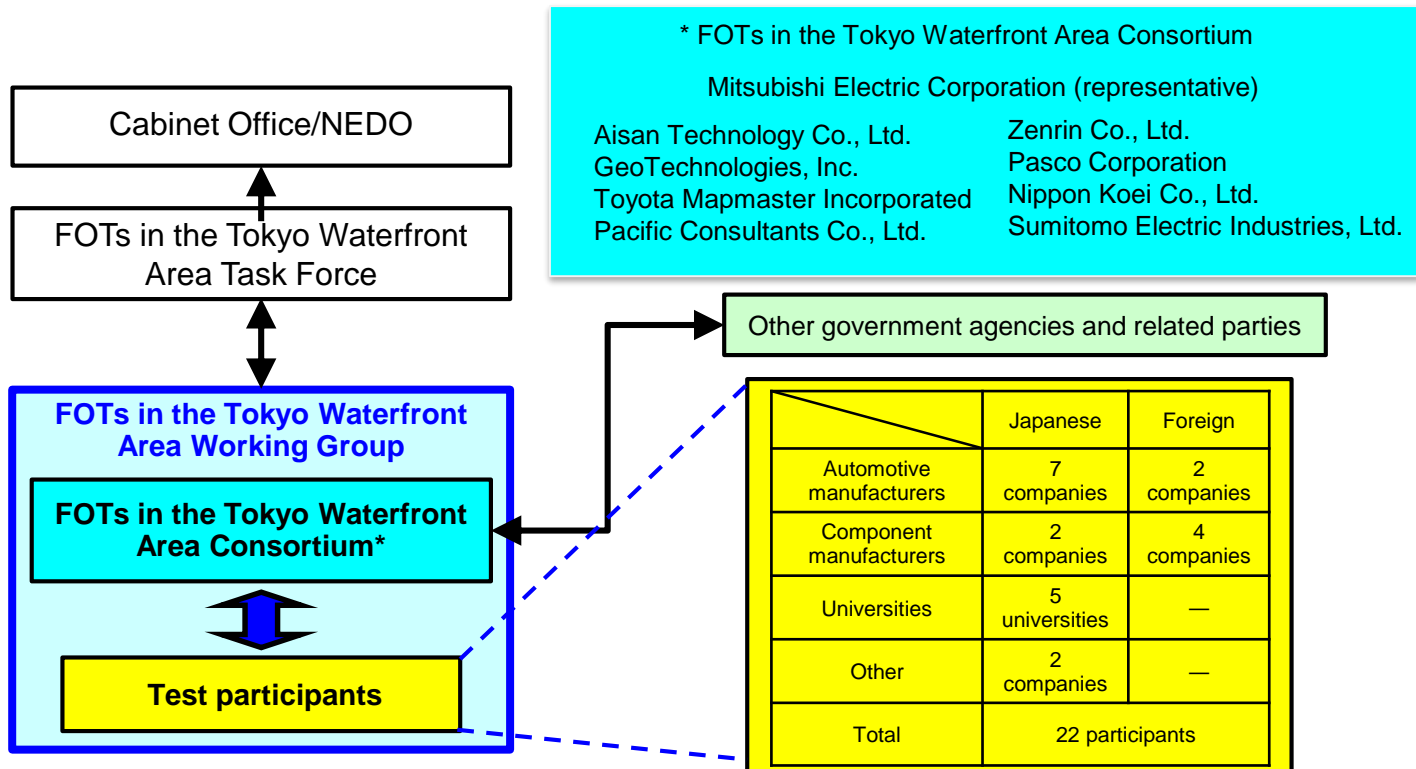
* FOTs in the Tokyo Waterfront Area Consortium

Mitsubishi Electric Corporation (representative)

Aisan Technology Co., Ltd.
GeoTechnologies, Inc.
Toyota Mapmaster Incorporated
Pacific Consultants Co., Ltd.

Zenrin Co., Ltd.
Pasco Corporation
Nippon Koei Co., Ltd.
Sumitomo Electric Industries, Ltd.

Cabinet Office/NEDO

FOTs in the Tokyo Waterfront Area Task Force

Other government agencies and related parties

FOTs in the Tokyo Waterfront Area Working Group

FOTs in the Tokyo Waterfront Area Consortium*

Test participants

| | Japanese | Foreign |
|---|---|---|
| Automotive manufacturers | 7 companies | 2 companies |
| Component manufacturers | 2 companies | 4 companies |
| Universities | 5 universities | — |
| Other | 2 companies | — |
| Total | 22 participants | |